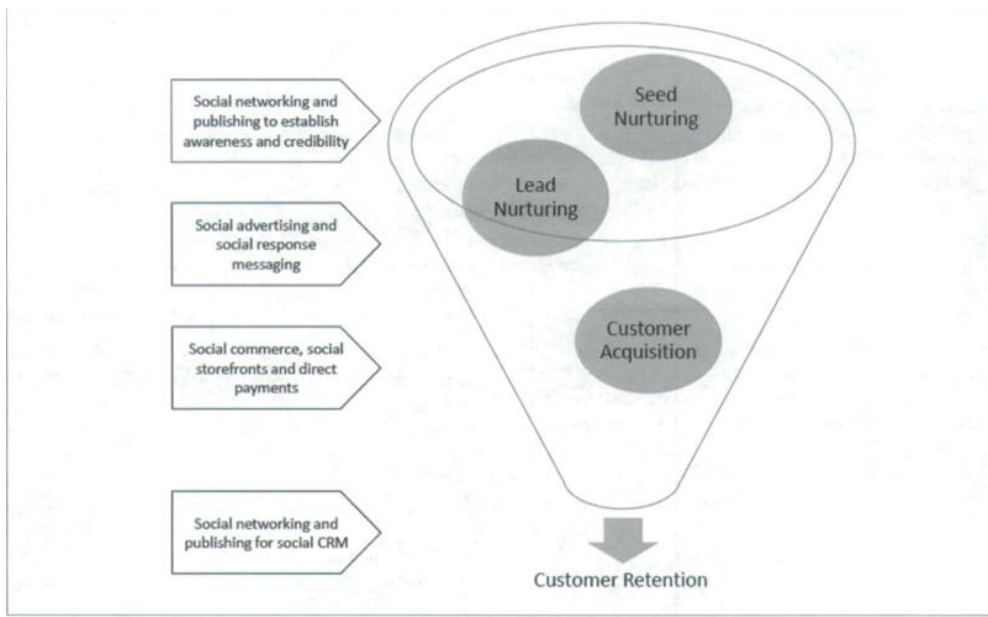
Social networking and publishing to establish awareness and credibility

Seed Nurturing

Lead Nurturing

Social advertising and social response messaging

Social commerce, social storefronts and direct payments

Customer Acquisition

Social networking and publishing for social CRM

Customer Retention